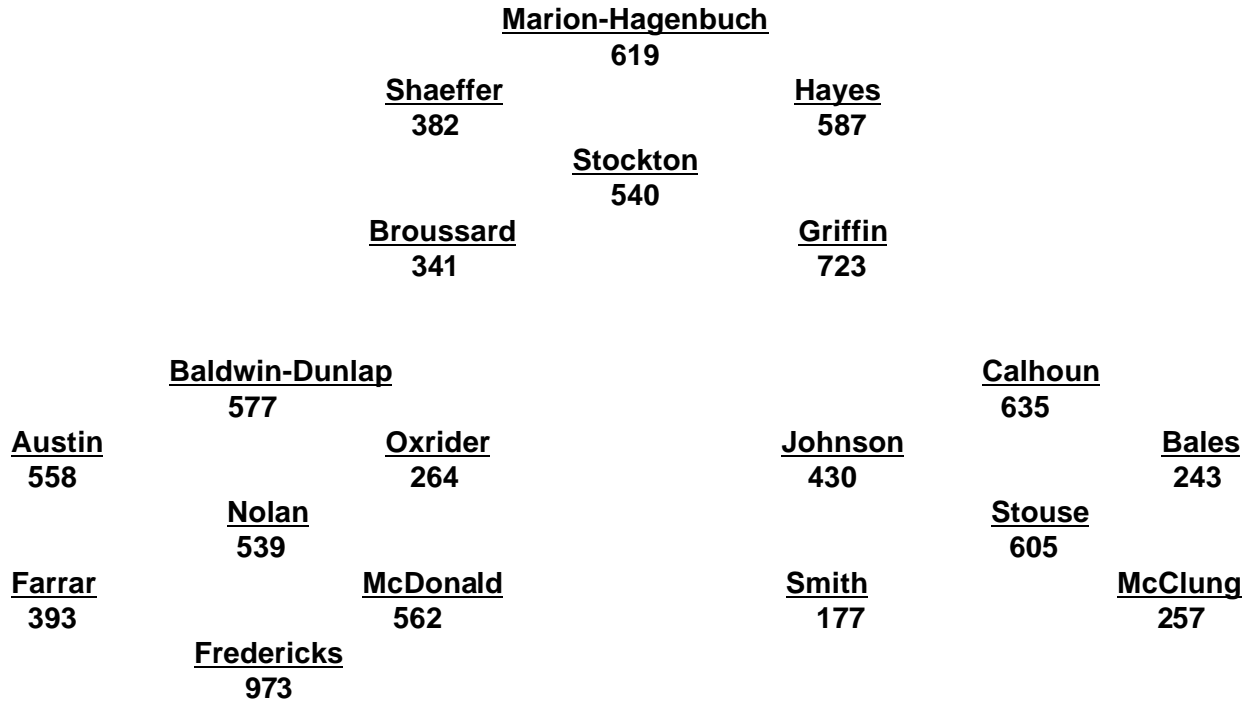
Marion-Hagenbuch
619

Shaeffer
382

Hayes
587

Stockton
540

Broussard
341

Griffin
723

Baldwin-Dunlap
577

Austin
558

Oxrider
264

Nolan
539

Farrar
393

McDonald
562

Fredericks
973

Calhoun
635

Johnson
430

Bales
243

Stouse
605

Smith
177

McClung
257